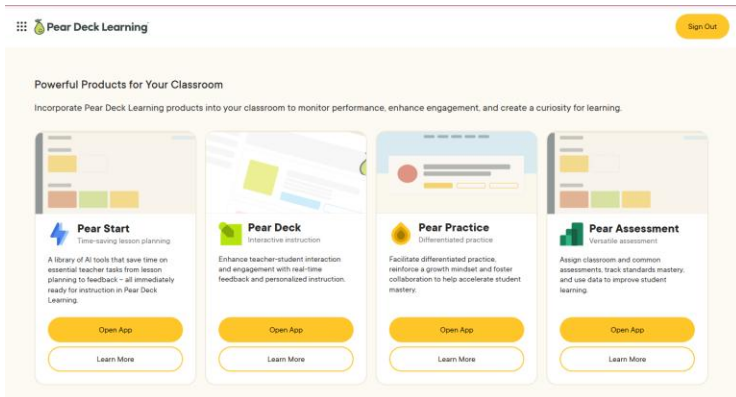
Pear Deck Learning

Sign Out

Powerful Products for Your Classroom

Incorporate Pear Deck Learning products into your classroom to monitor performance, enhance engagement, and create a curiosity for learning.

Pear Start
Time-saving lesson planning

A library of AI tools that save time on essential teacher tasks from lesson planning to feedback – all immediately ready for instruction in Pear Deck Learning.

Open App

Learn More

Pear Deck
Interactive instruction

Enhance teacher-student interaction and engagement with real-time feedback and personalized instruction.

Open App

Learn More

Pear Practice
Differentiated practice

Facilitate differentiated practice, reinforce a growth mindset and foster collaboration to help accelerate student mastery.

Open App

Learn More

Pear Assessment
Versatile assessment

Assign classroom and common assessments, track standards mastery, and use data to improve student learning.

Open App

Learn More